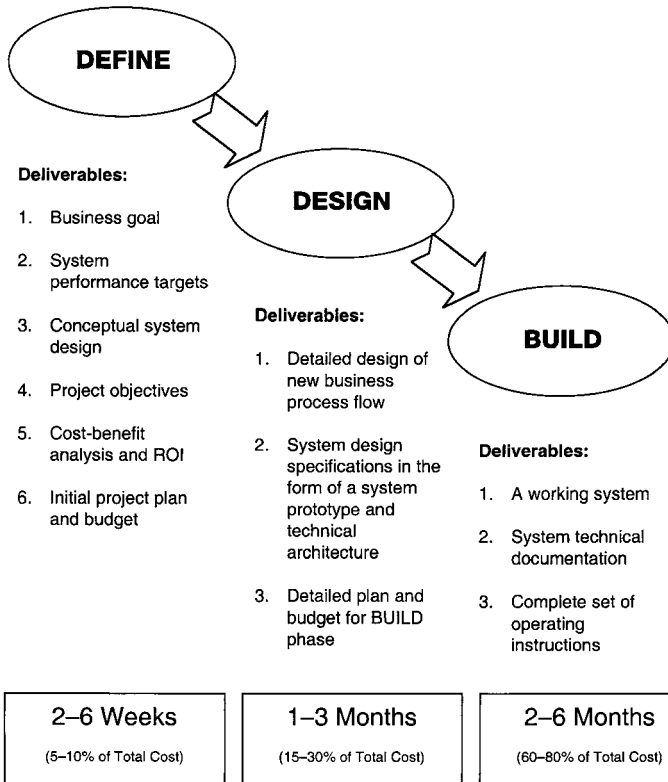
DEFINE

Deliverables:

1. Business goal

2. System performance targets

3. Conceptual system design

4. Project objectives

5. Cost-benefit analysis and ROI

6. Initial project plan and budget

DESIGN

Deliverables:

1. Detailed design of new business process flow

2. System design specifications in the form of a system prototype and technical architecture

3. Detailed plan and budget for BUILD phase

BUILD

Deliverables:

1. A working system

2. System technical documentation

3. Complete set of operating instructions

2–6 Weeks
(5–10% of Total Cost)

1–3 Months
(15–30% of Total Cost)

2–6 Months
(60–80% of Total Cost)